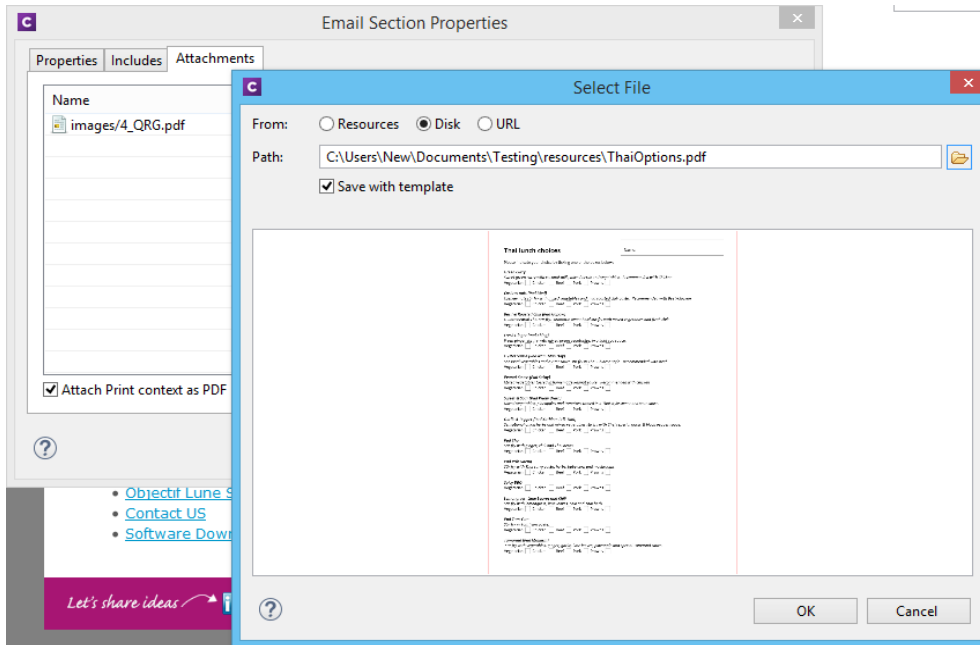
C Email Section Properties

Properties | Includes | Attachments

Name

images/4_QRG.pdf

Attach Print context as PDF

?

• Objectif Lune S
• Contact US
• Software Down

Let's share ideas

C Select File

From: Resources Disk URL

Path: C:\Users\New\Documents\Testing\resources\ThaiOptions.pdf

Save with template

Thai lunch choices

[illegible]

?

OK Cancel